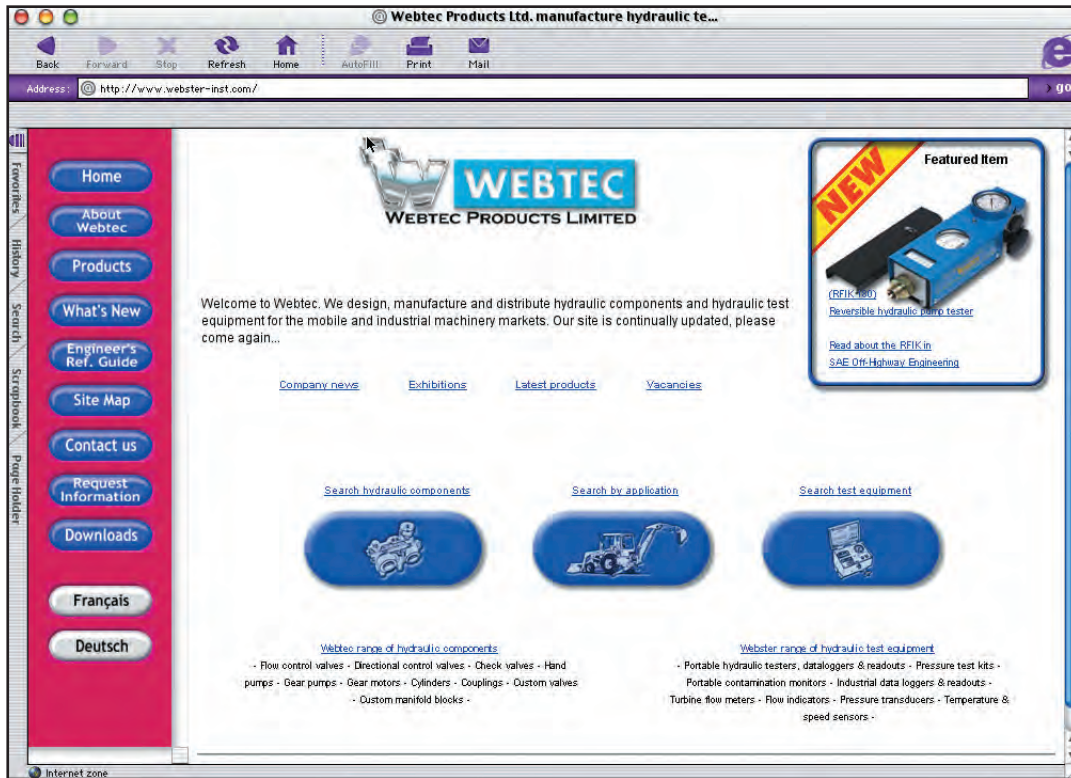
Webtec Products Ltd. manufacture hydraulic te...

Back Forward Stop Refresh Home AutoFill Print Mail

Address: http://www.webster-inst.com/

go

Favorites History Search Scrapbook Page Holder

Home

About Webtec

Products

What's New

Engineer's Ref. Guide

Site Map

Contact us

Request Information

Downloads

Français

Deutsch

WEBTEC
WEBTEC PRODUCTS LIMITED

Welcome to Webtec. We design, manufacture and distribute hydraulic components and hydraulic test equipment for the mobile and industrial machinery markets. Our site is continually updated, please come again...

Company news Exhibitions Latest products Vacancies

Featured Item

NEW

(RFIK-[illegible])
Reversible hydraulic pump tester

Read about the RFIK in
SAE Off-Highway Engineering

Search hydraulic components Search by application Search test equipment

Webtec range of hydraulic components
- Flow control valves - Directional control valves - Check valves - Hand pumps - Gear pumps - Gear motors - Cylinders - Couplings - Custom valves - Custom manifold blocks -

Webster range of hydraulic test equipment
- Portable hydraulic testers, dataloggers & readouts - Pressure test kits - Portable contamination monitors - Industrial data loggers & readouts - Turbine flow meters - Flow indicators - Pressure transducers - Temperature & speed sensors -

Internet zone